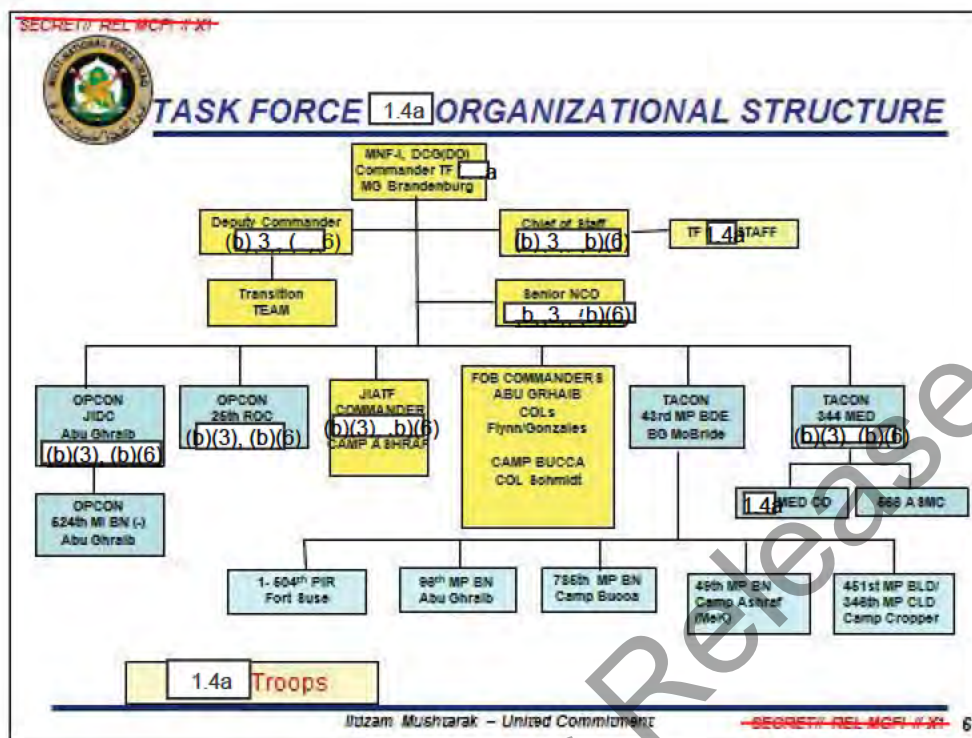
SECRET// REL MCFI // X1

MULTI-NATIONAL FORCE IRAQ

TASK FORCE 1.4a ORGANIZATIONAL STRUCTURE

MNF-I, DCG(DO) Commander TF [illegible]a MG Brandenburg

Deputy Commander (b)3, (b)(6)

Chief of Staff (b)3, (b)(6)

TF 1.4a STAFF

Transition TEAM

Senior NCO (b)3, (b)(6)

OPCON JIDC Abu Ghraib (b)(3), (b)(6)

OPCON 25th ROC (b)(3), (b)(6)

JIATF COMMANDER (b)(3), (b)(6) CAMP ASHRAF

FOB COMMANDERS ABU GRHAIB COLs Flynn/Gonzales

CAMP BUCCA COL Schmidt

TACON 42rd MP BDE BG McBride

TACON 344 MED (b)(3), (b)(6)

OPCON 524th MI BN (-) Abu Ghraib

1.4a MED CO

555 ASMC

1- 504th PIR Fort Suse

96th MP BN Abu Ghraib

786th MP BN Camp Bucca

49th MP BN Camp Ashraf (MeK)

451st MP BLD/ 346th MP CLD Camp Cropper

1.4a Troops

Iltizam Mushtarak – United Commitment

SECRET// REL MCFI // X1 6

Release